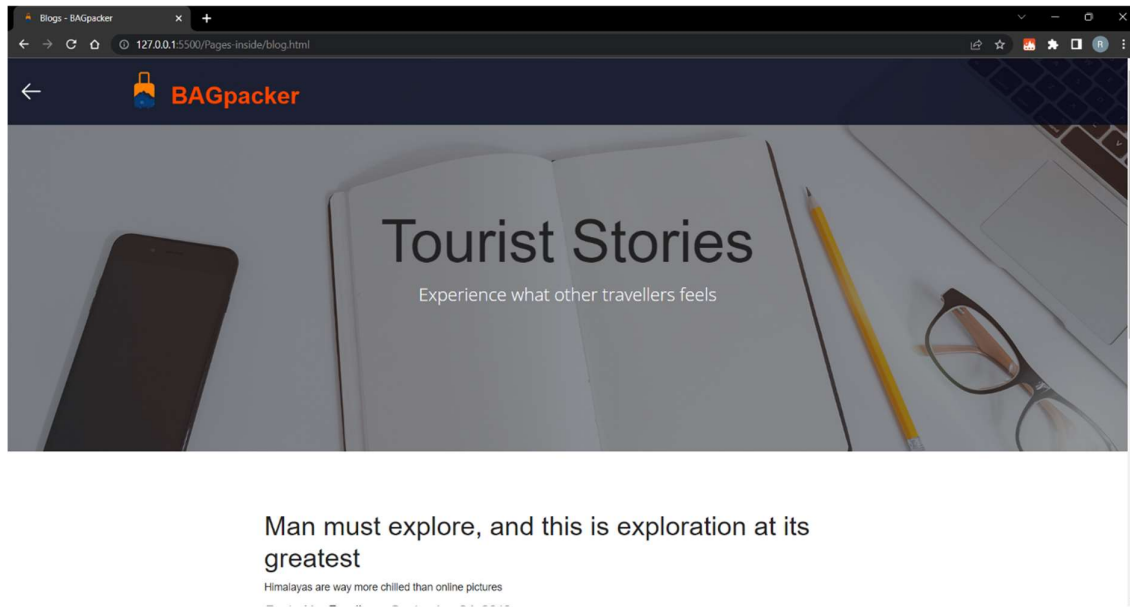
Blogs - BAGpacker

127.0.0.1:5500/Pages-inside/blog.html

BAGpacker

Tourist Stories

Experience what other travellers feels

Man must explore, and this is exploration at its greatest

Himalayas are way more chilled than online pictures

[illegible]